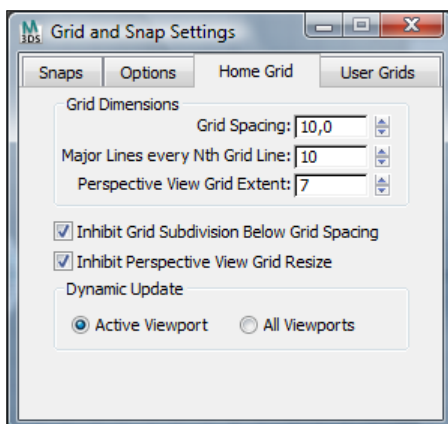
Grid and Snap Settings

Snaps | Options | Home Grid | User Grids

Grid Dimensions

Grid Spacing: 10,0

Major Lines every Nth Grid Line: 10

Perspective View Grid Extent: 7

Inhibit Grid Subdivision Below Grid Spacing

Inhibit Perspective View Grid Resize

Dynamic Update

Active Viewport

All Viewports